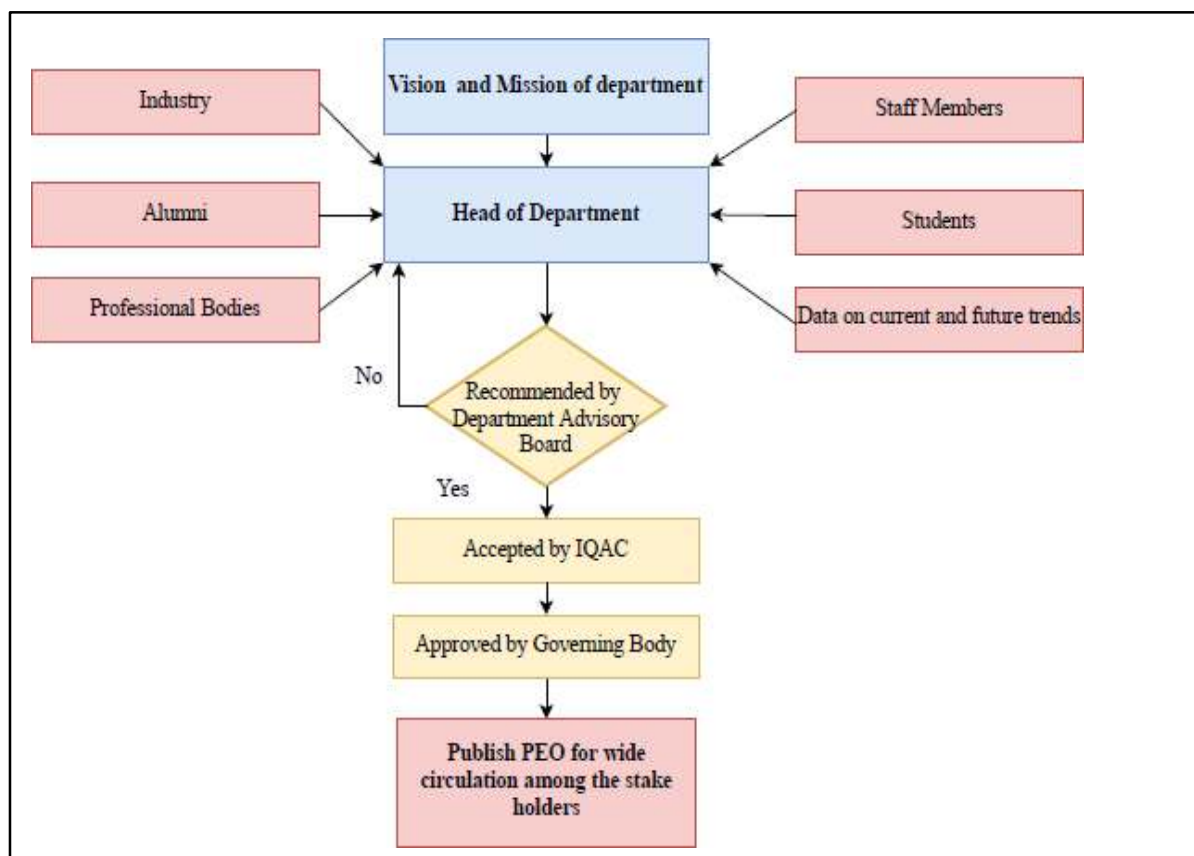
Vision and Mission of department

Industry

Staff Members

Head of Department

Alumni

Students

Professional Bodies

Data on current and future trends

No

Recommended by Department Advisory Board

Yes

Accepted by IQAC

Approved by Governing Body

Publish PEO for wide circulation among the stake holders